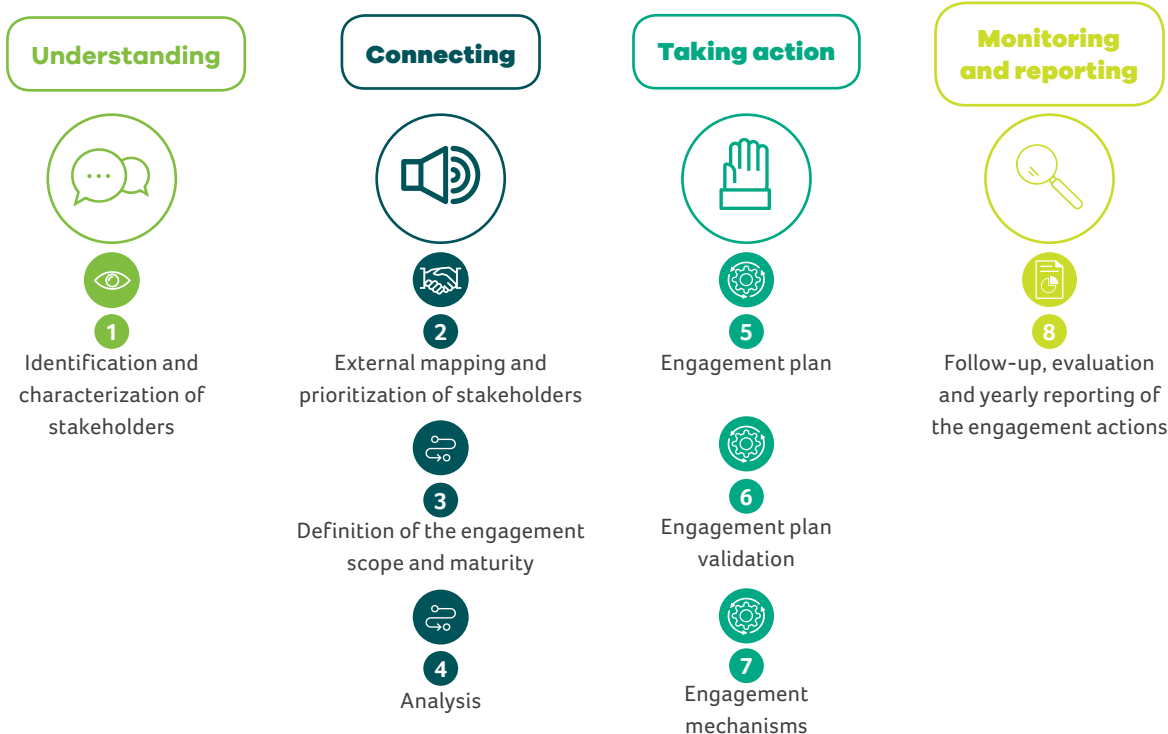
Understanding

1
Identification and characterization of stakeholders

Connecting

2
External mapping and prioritization of stakeholders

3
Definition of the engagement scope and maturity

4
Analysis

Taking action

5
Engagement plan

6
Engagement plan validation

7
Engagement mechanisms

Monitoring and reporting

8
Follow-up, evaluation and yearly reporting of the engagement actions